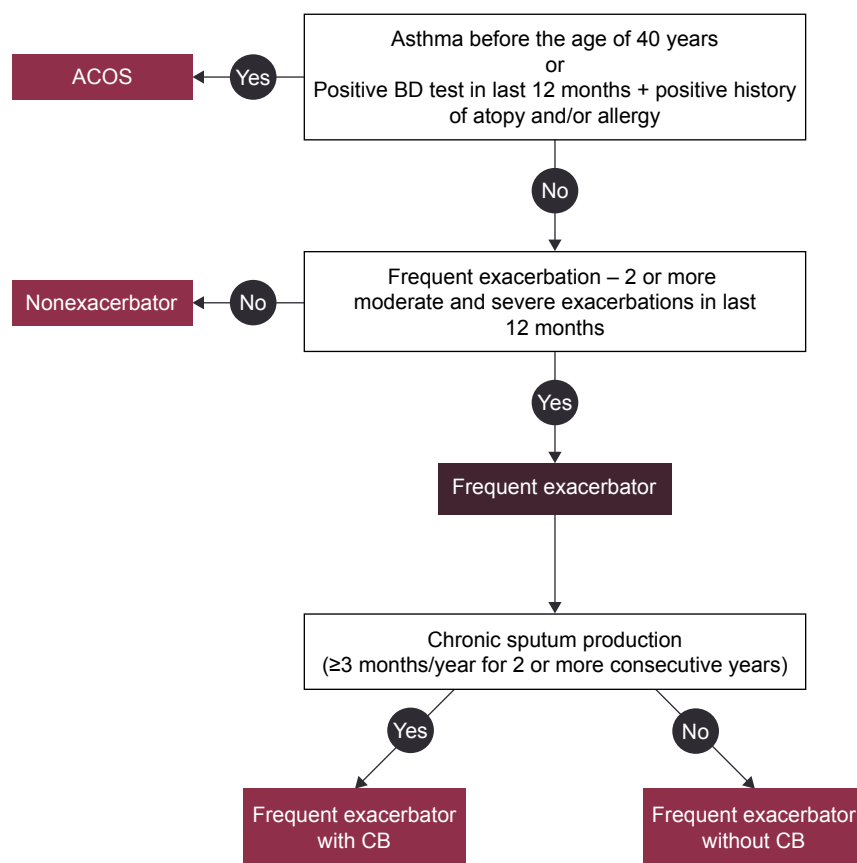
Asthma before the age of 40 years
or
Positive BD test in last 12 months + positive history of atopy and/or allergy

Yes

ACOS

No

Frequent exacerbation – 2 or more moderate and severe exacerbations in last 12 months

No

Nonexacerbator

Yes

Frequent exacerbator

Chronic sputum production
(≥3 months/year for 2 or more consecutive years)

Yes

No

Frequent exacerbator with CB

Frequent exacerbator without CB